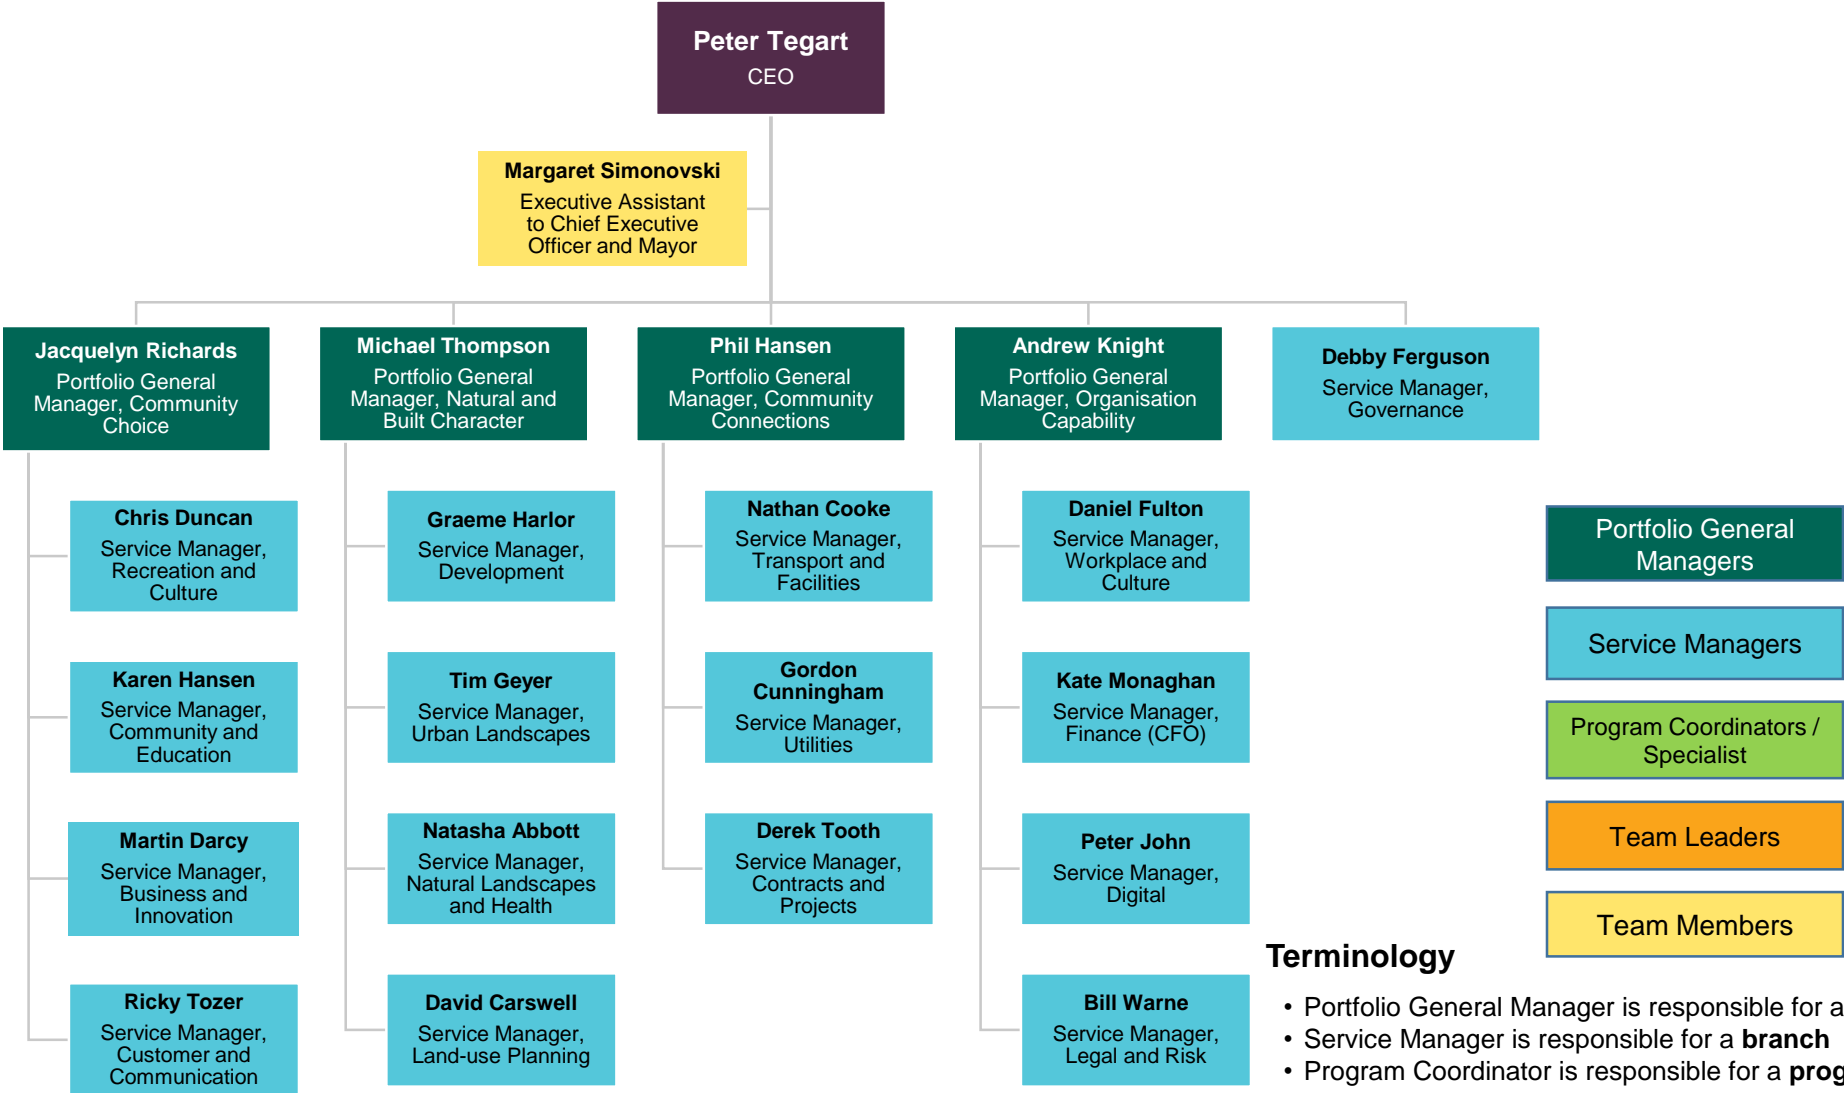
**Peter Tegart**
CEO

**Margaret Simonovski**
Executive Assistant to Chief Executive Officer and Mayor

**Jacquelyn Richards**
Portfolio General Manager, Community Choice

**Michael Thompson**
Portfolio General Manager, Natural and Built Character

**Phil Hansen**
Portfolio General Manager, Community Connections

**Andrew Knight**
Portfolio General Manager, Organisation Capability

**Debby Ferguson**
Service Manager, Governance

**Chris Duncan**
Service Manager, Recreation and Culture

**Karen Hansen**
Service Manager, Community and Education

**Martin Darcy**
Service Manager, Business and Innovation

**Ricky Tozer**
Service Manager, Customer and Communication

**Graeme Harlor**
Service Manager, Development

**Tim Geyer**
Service Manager, Urban Landscapes

**Natasha Abbott**
Service Manager, Natural Landscapes and Health

**David Carswell**
Service Manager, Land-use Planning

**Nathan Cooke**
Service Manager, Transport and Facilities

**Gordon Cunningham**
Service Manager, Utilities

**Derek Tooth**
Service Manager, Contracts and Projects

**Daniel Fulton**
Service Manager, Workplace and Culture

**Kate Monaghan**
Service Manager, Finance (CFO)

**Peter John**
Service Manager, Digital

**Bill Warne**
Service Manager, Legal and Risk

Portfolio General Managers

Service Managers

Program Coordinators / Specialist

Team Leaders

Team Members

**Terminology**

• Portfolio General Manager is responsible for a
• Service Manager is responsible for a **branch**
• Program Coordinator is responsible for a **prog**